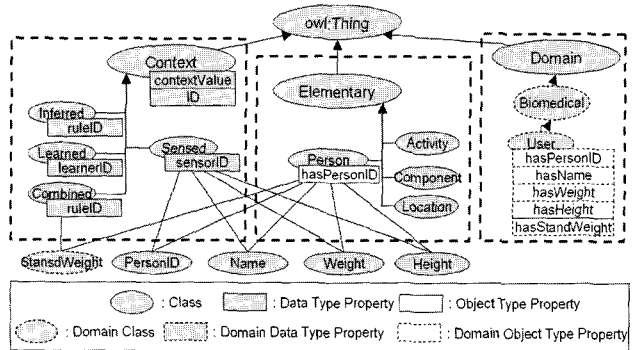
owl:Thing

Context
contextValue
ID

Inferred
ruleID

Learned
learnerID

Combined
ruleID

Sensed
sensorID

Elementary

Activity

Person
hasPersonID

Component

Location

Domain

Biomedical

User
hasPersonID
hasName
hasWeight
hasHeight
hasStandWeight

StansdWeight
PersonID
Name
Weight
Height

: Class
: Data Type Property
: Object Type Property
: Domain Class
: Domain Data Type Property
: Domain Object Type Property